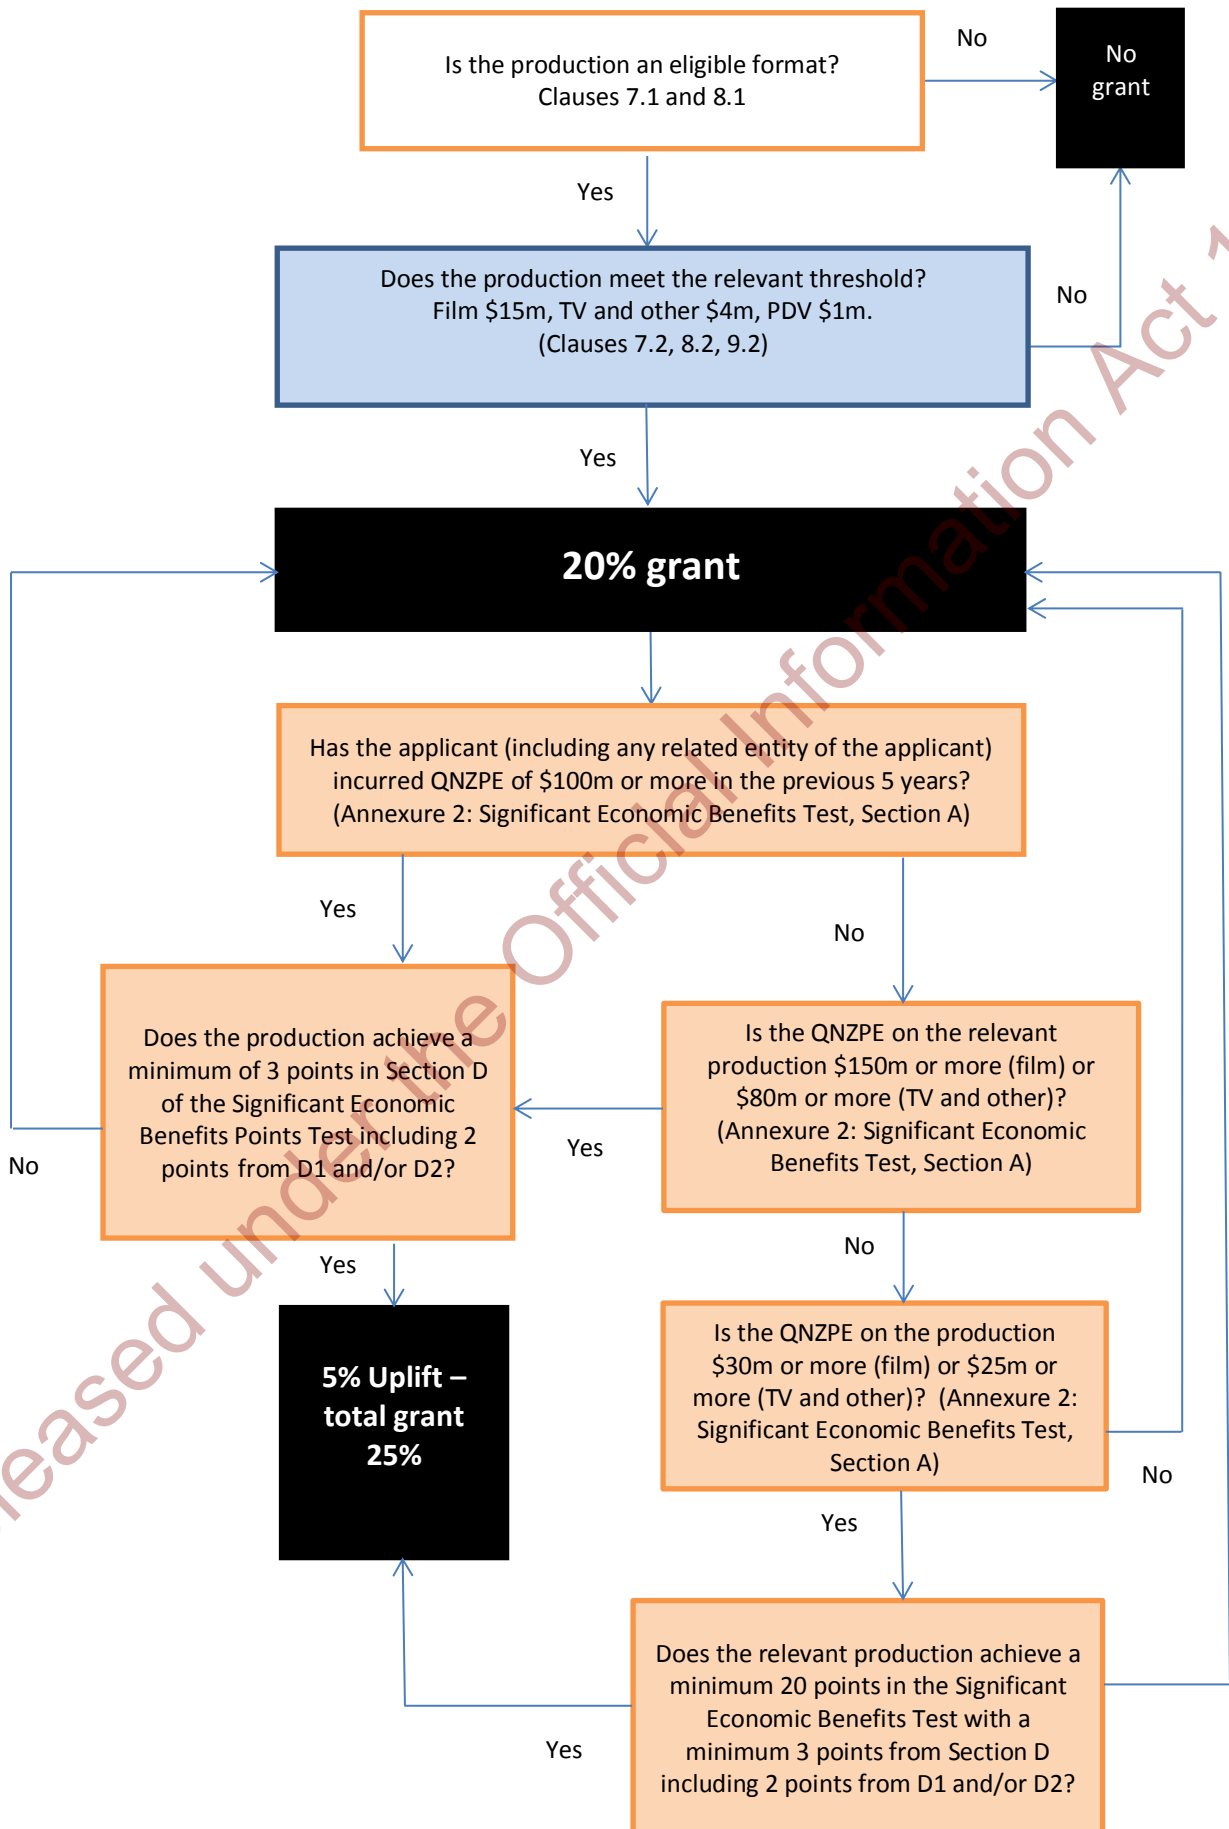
Is the production an eligible format?
Clauses 7.1 and 8.1

No

No grant

Yes

Does the production meet the relevant threshold?
Film \$15m, TV and other \$4m, PDV \$1m.
(Clauses 7.2, 8.2, 9.2)

No

Yes

20% grant

Has the applicant (including any related entity of the applicant) incurred QNZPE of \$100m or more in the previous 5 years? (Annexure 2: Significant Economic Benefits Test, Section A)

Yes

No

Does the production achieve a minimum of 3 points in Section D of the Significant Economic Benefits Points Test including 2 points from D1 and/or D2?

No

Yes

Is the QNZPE on the relevant production \$150m or more (film) or \$80m or more (TV and other)? (Annexure 2: Significant Economic Benefits Test, Section A)

Yes

No

5% Uplift – total grant 25%

Is the QNZPE on the production \$30m or more (film) or \$25m or more (TV and other)? (Annexure 2: Significant Economic Benefits Test, Section A)

No

Yes

Does the relevant production achieve a minimum 20 points in the Significant Economic Benefits Test with a minimum 3 points from Section D including 2 points from D1 and/or D2?

Yes

eased under the Official Information Act